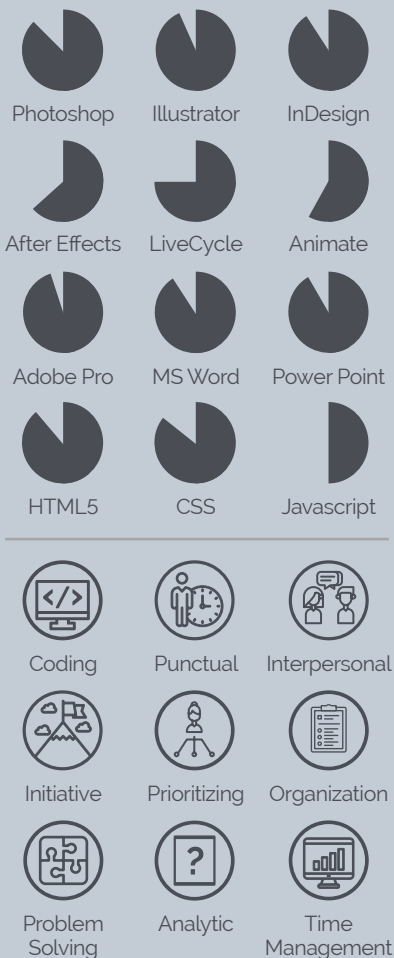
Photoshop Illustrator InDesign

After Effects LiveCycle Animate

Adobe Pro MS Word Power Point

HTML5 CSS Javascript

</>

Coding Punctual Interpersonal

Initiative Prioritizing Organization

?

Problem Solving Analytic Time Management